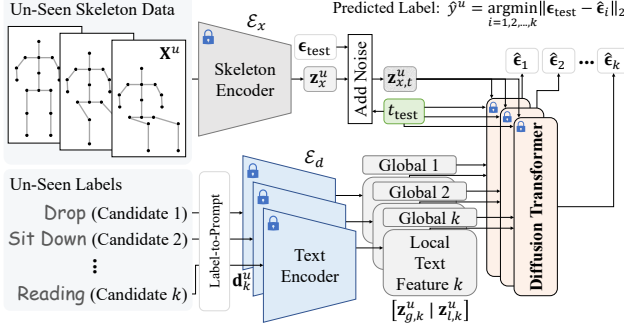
Un-Seen Skeleton Data

$\mathbf{X}^u$

$\mathcal{E}_x$

Skeleton Encoder

$\boldsymbol{\epsilon}_{\text{test}}$

$\mathbf{z}_x^u$

Add Noise

$\mathbf{z}_{x,t}^u$

$t_{\text{test}}$

Predicted Label: $\hat{y}^u = \underset{i=1,2,\ldots,k}{\operatorname{argmin}} \|\boldsymbol{\epsilon}_{\text{test}} - \hat{\boldsymbol{\epsilon}}_i\|_2$

$\hat{\boldsymbol{\epsilon}}_1$ $\hat{\boldsymbol{\epsilon}}_2$ ... $\hat{\boldsymbol{\epsilon}}_k$

Diffusion Transformer

Un-Seen Labels

Drop (Candidate 1)

Sit Down (Candidate 2)

⋮

Reading (Candidate $k$)

Label-to-Prompt

$\mathbf{d}_k^u$

$\mathcal{E}_d$

Text Encoder

Global 1

Global 2

Global $k$

Local Text Feature $k$

$[\mathbf{z}_{g,k}^u \mid \mathbf{z}_{l,k}^u]$